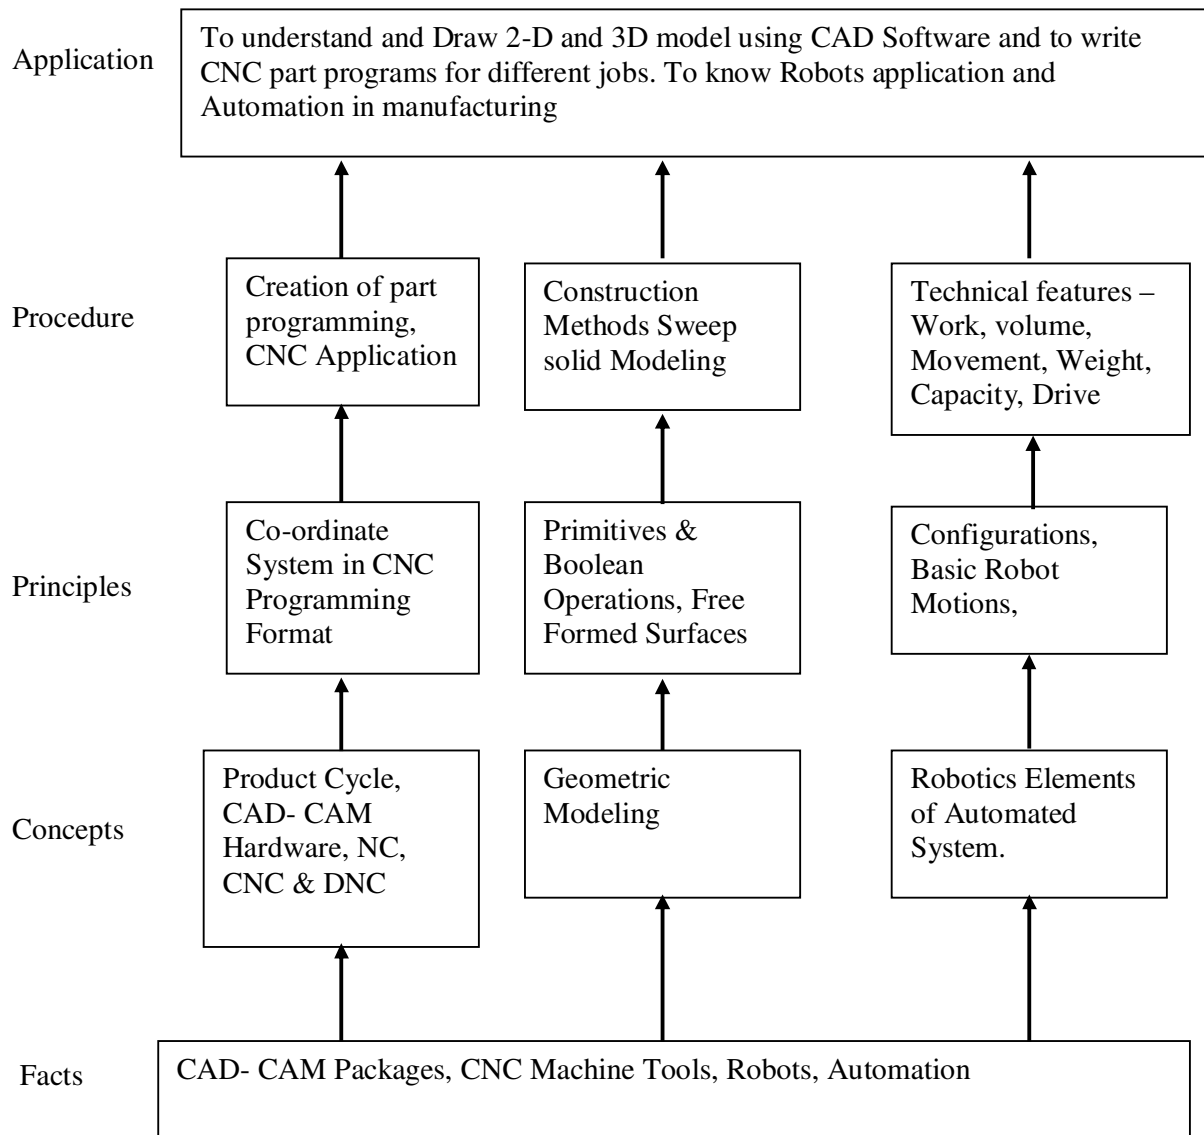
Application

To understand and Draw 2-D and 3D model using CAD Software and to write CNC part programs for different jobs. To know Robots application and Automation in manufacturing

Procedure

Creation of part programming, CNC Application

Construction Methods Sweep solid Modeling

Technical features – Work, volume, Movement, Weight, Capacity, Drive

Principles

Co-ordinate System in CNC Programming Format

Primitives & Boolean Operations, Free Formed Surfaces

Configurations, Basic Robot Motions,

Concepts

Product Cycle, CAD- CAM Hardware, NC, CNC & DNC

Geometric Modeling

Robotics Elements of Automated System.

Facts

CAD- CAM Packages, CNC Machine Tools, Robots, Automation